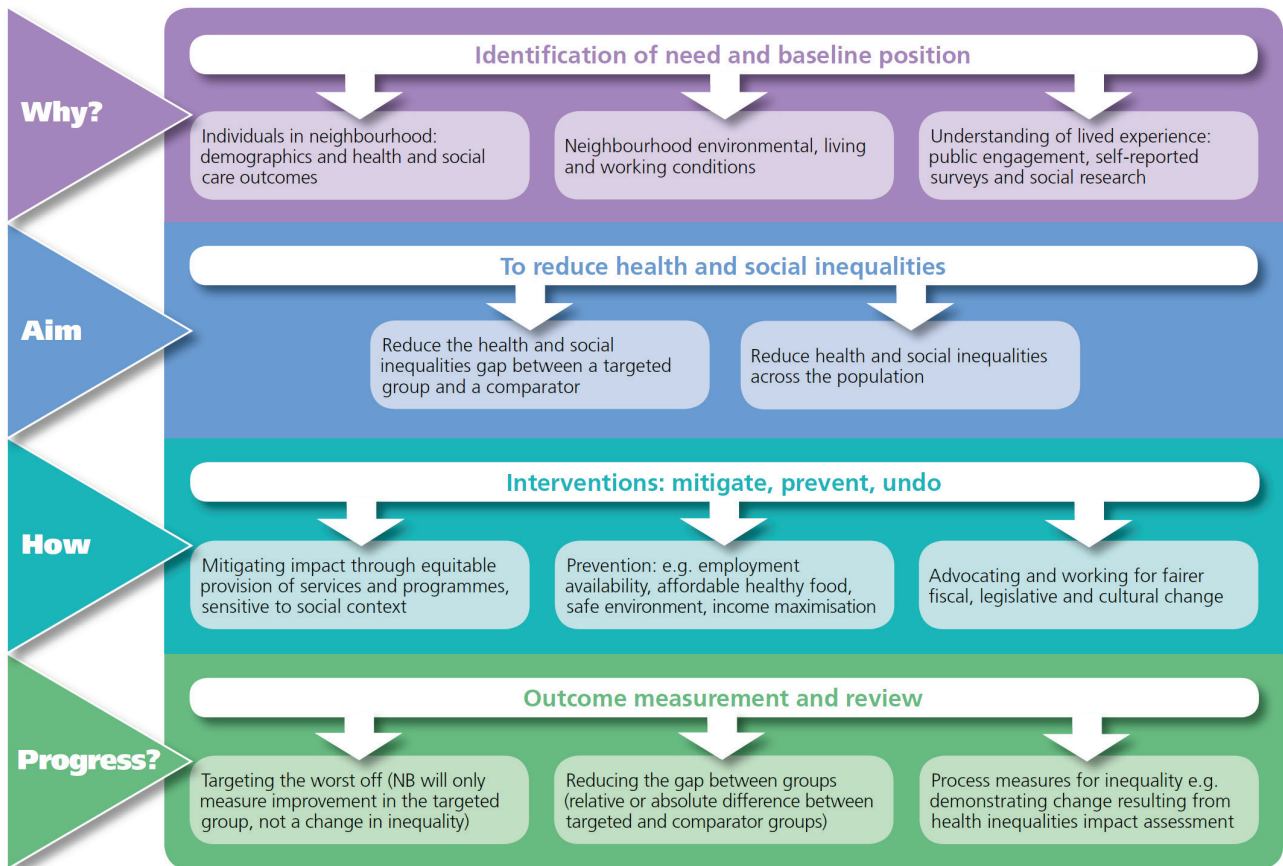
Why?

Identification of need and baseline position

Individuals in neighbourhood: demographics and health and social care outcomes

Neighbourhood environmental, living and working conditions

Understanding of lived experience: public engagement, self-reported surveys and social research

Aim

To reduce health and social inequalities

Reduce the health and social inequalities gap between a targeted group and a comparator

Reduce health and social inequalities across the population

How

Interventions: mitigate, prevent, undo

Mitigating impact through equitable provision of services and programmes, sensitive to social context

Prevention: e.g. employment availability, affordable healthy food, safe environment, income maximisation

Advocating and working for fairer fiscal, legislative and cultural change

Progress?

Outcome measurement and review

Targeting the worst off (NB will only measure improvement in the targeted group, not a change in inequality)

Reducing the gap between groups (relative or absolute difference between targeted and comparator groups)

Process measures for inequality e.g. demonstrating change resulting from health inequalities impact assessment